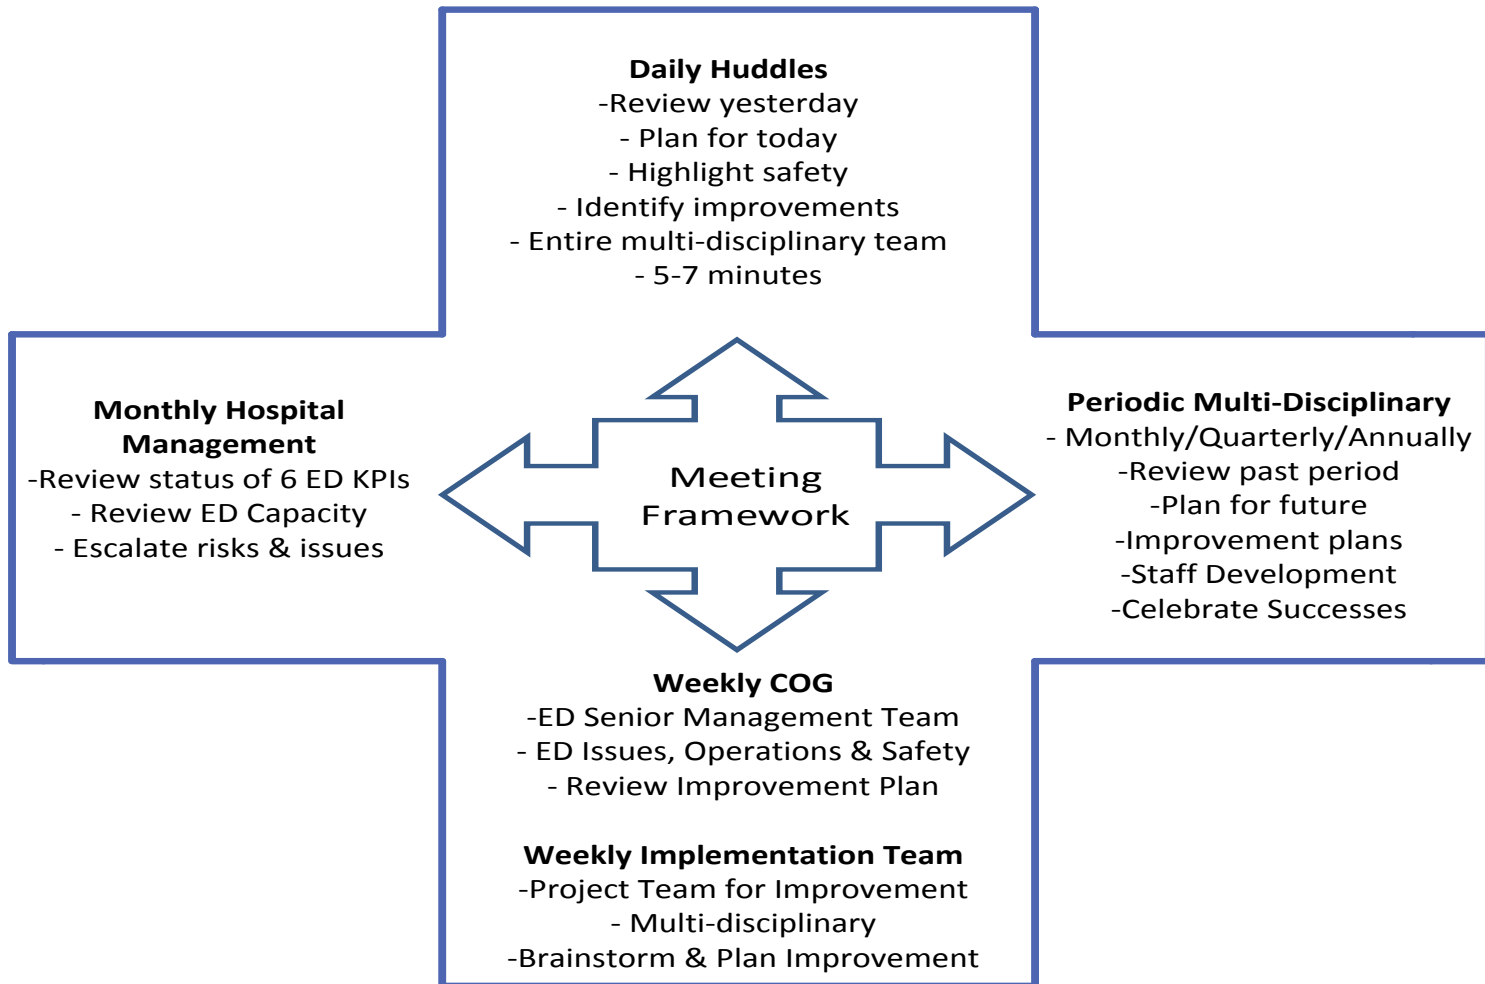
**Daily Huddles**
-Review yesterday
- Plan for today
- Highlight safety
- Identify improvements
- Entire multi-disciplinary team
- 5-7 minutes

**Monthly Hospital Management**
-Review status of 6 ED KPIs
- Review ED Capacity
- Escalate risks & issues

Meeting Framework

**Periodic Multi-Disciplinary**
- Monthly/Quarterly/Annually
-Review past period
-Plan for future
-Improvement plans
-Staff Development
-Celebrate Successes

**Weekly COG**
-ED Senior Management Team
- ED Issues, Operations & Safety
- Review Improvement Plan

**Weekly Implementation Team**
-Project Team for Improvement
- Multi-disciplinary
-Brainstorm & Plan Improvement